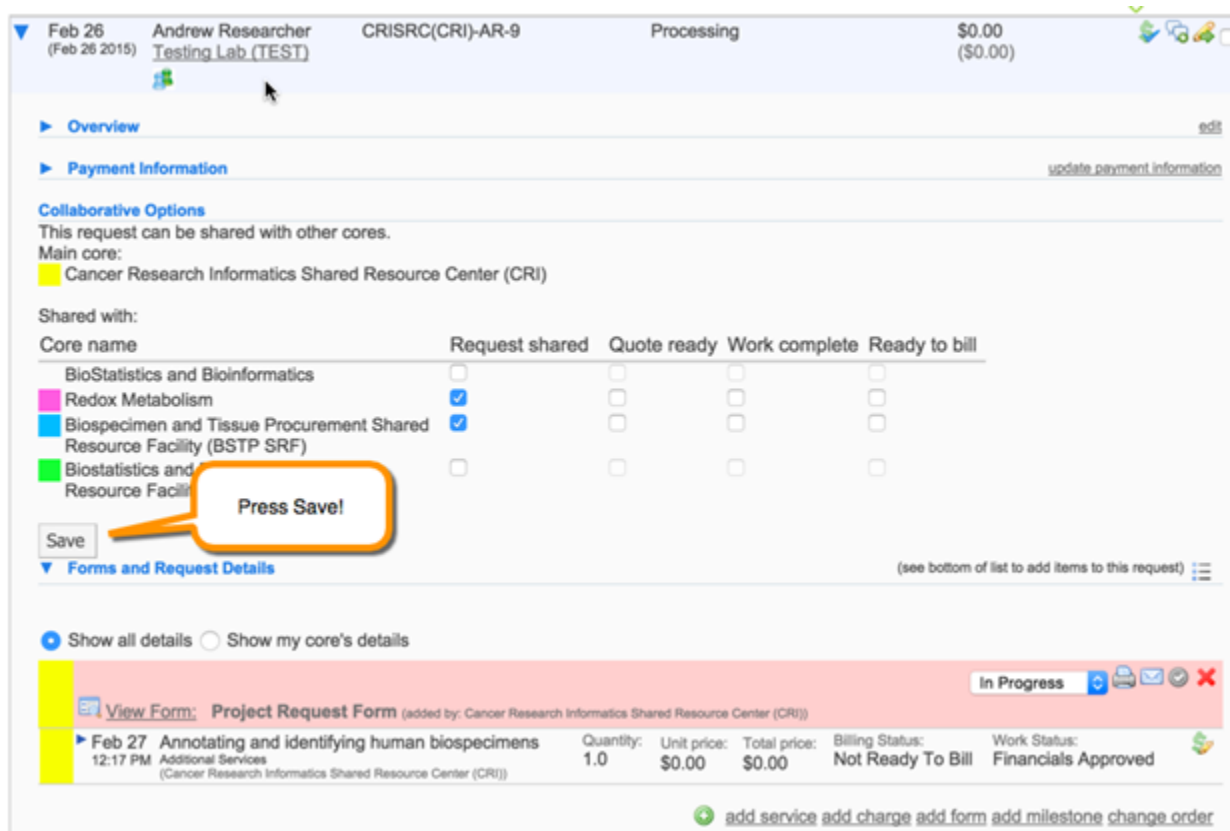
Feb 26 (Feb 26 2015) Andrew Researcher Testing Lab (TEST) CRISRC(CRI)-AR-9 Processing $0.00 ($0.00)

Overview edit

Payment Information update payment information

Collaborative Options
This request can be shared with other cores.
Main core:
Cancer Research Informatics Shared Resource Center (CRI)

Shared with:

| Core name | Request shared | Quote ready | Work complete | Ready to bill |
|---|---|---|---|---|
| BioStatistics and Bioinformatics | ☐ | ☐ | ☐ | ☐ |
| Redox Metabolism | ☑ | ☐ | ☐ | ☐ |
| Biospecimen and Tissue Procurement Shared Resource Facility (BSTP SRF) | ☑ | ☐ | ☐ | ☐ |
| Biostatistics and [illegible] Resource Facili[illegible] | ☐ | ☐ | ☐ | ☐ |

Press Save!

Save

Forms and Request Details (see bottom of list to add items to this request)

Show all details Show my core's details

In Progress

View Form: Project Request Form (added by: Cancer Research Informatics Shared Resource Center (CRI))

Feb 27 12:17 PM Annotating and identifying human biospecimens Additional Services (Cancer Research Informatics Shared Resource Center (CRI)) Quantity: 1.0 Unit price: $0.00 Total price: $0.00 Billing Status: Not Ready To Bill Work Status: Financials Approved

add service add charge add form add milestone change order